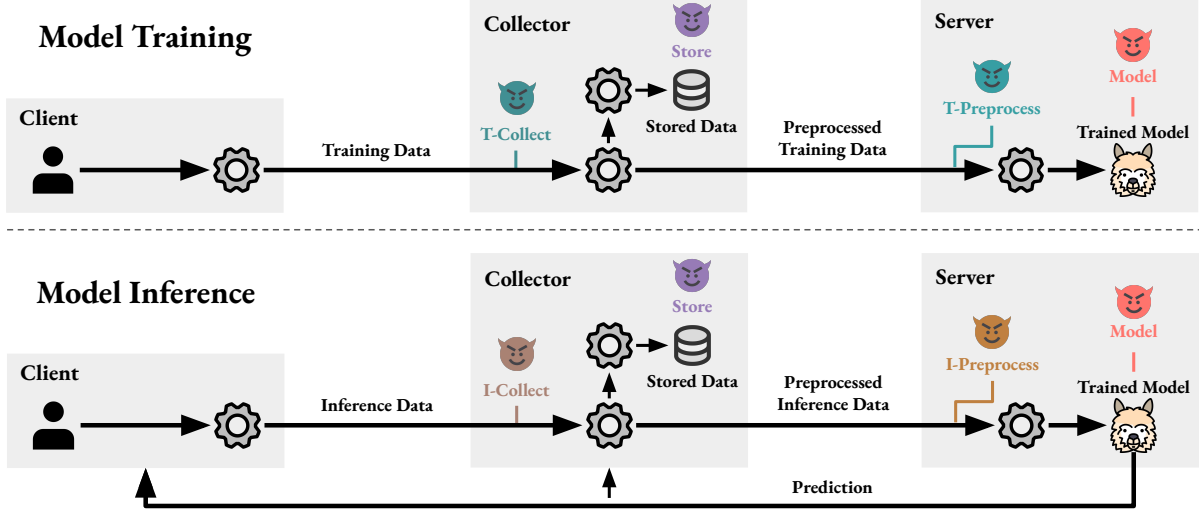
Model Training

Client

Training Data

Collector

Store

T-Collect

Stored Data

Preprocessed Training Data

Server

T-Preprocess

Model

Trained Model

Model Inference

Client

Inference Data

Collector

Store

I-Collect

Stored Data

Preprocessed Inference Data

Server

I-Preprocess

Model

Trained Model

Prediction